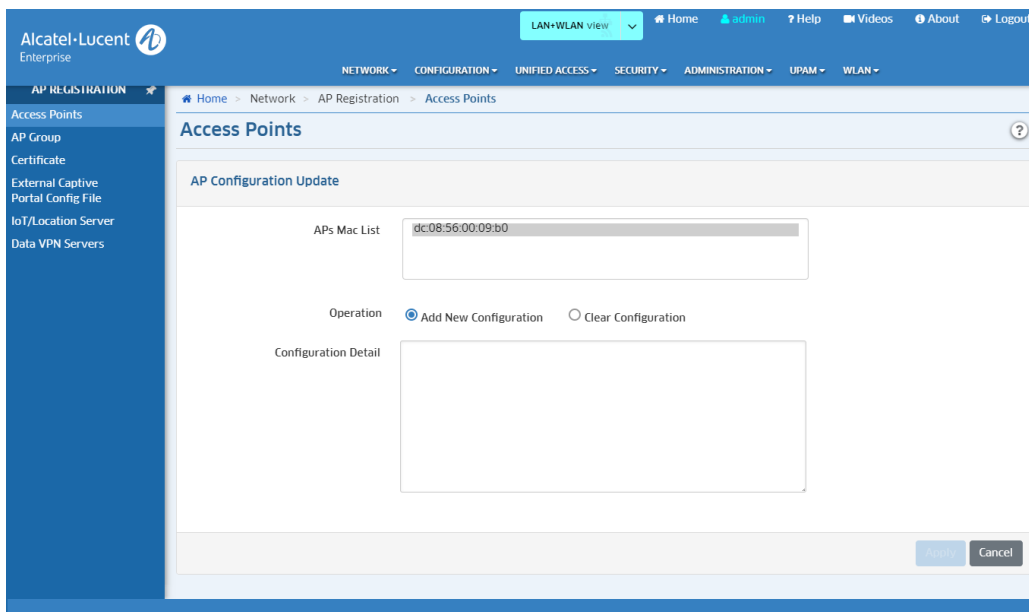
Alcatel·Lucent
Enterprise

LAN+WLAN view

Home admin ? Help Videos About Logout

NETWORK ▾ CONFIGURATION ▾ UNIFIED ACCESS ▾ SECURITY ▾ ADMINISTRATION ▾ UPAM ▾ WLAN ▾

AP REGISTRATION

Access Points
AP Group
Certificate
External Captive Portal Config File
IoT/Location Server
Data VPN Servers

Home > Network > AP Registration > Access Points

Access Points

AP Configuration Update

APs Mac List
dc:08:56:00:09:b0

Operation
Add New Configuration
Clear Configuration

Configuration Detail

Apply
Cancel